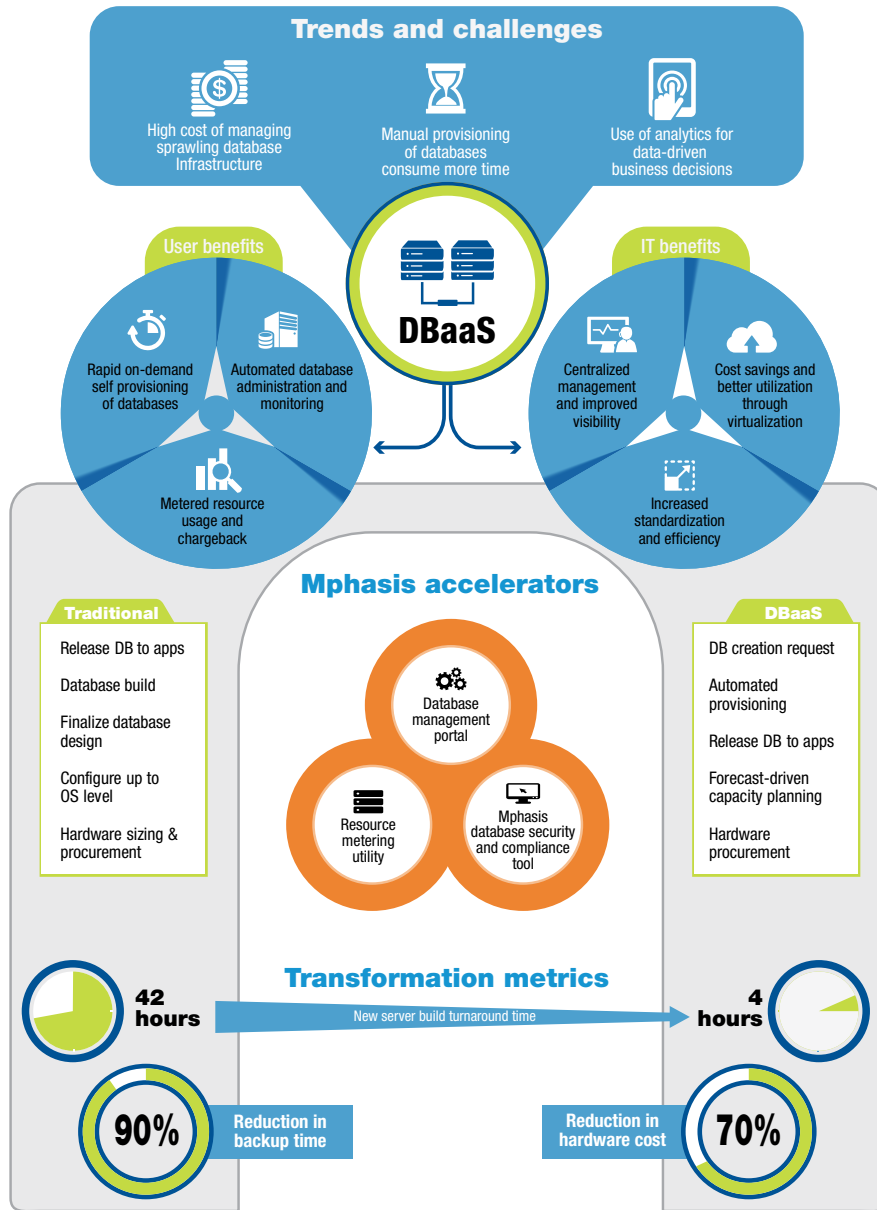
Trends and challenges

High cost of managing sprawling database Infrastructure

Manual provisioning of databases consume more time

Use of analytics for data-driven business decisions

DBaaS

User benefits

Rapid on-demand self provisioning of databases

Automated database administration and monitoring

Metered resource usage and chargeback

IT benefits

Centralized management and improved visibility

Cost savings and better utilization through virtualization

Increased standardization and efficiency

Mphasis accelerators

Traditional

Release DB to apps

Database build

Finalize database design

Configure up to OS level

Hardware sizing & procurement

Database management portal

Resource metering utility

Mphasis database security and compliance tool

DBaaS

DB creation request

Automated provisioning

Release DB to apps

Forecast-driven capacity planning

Hardware procurement

Transformation metrics

42 hours

New server build turnaround time

4 hours

90%

Reduction in backup time

Reduction in hardware cost

70%